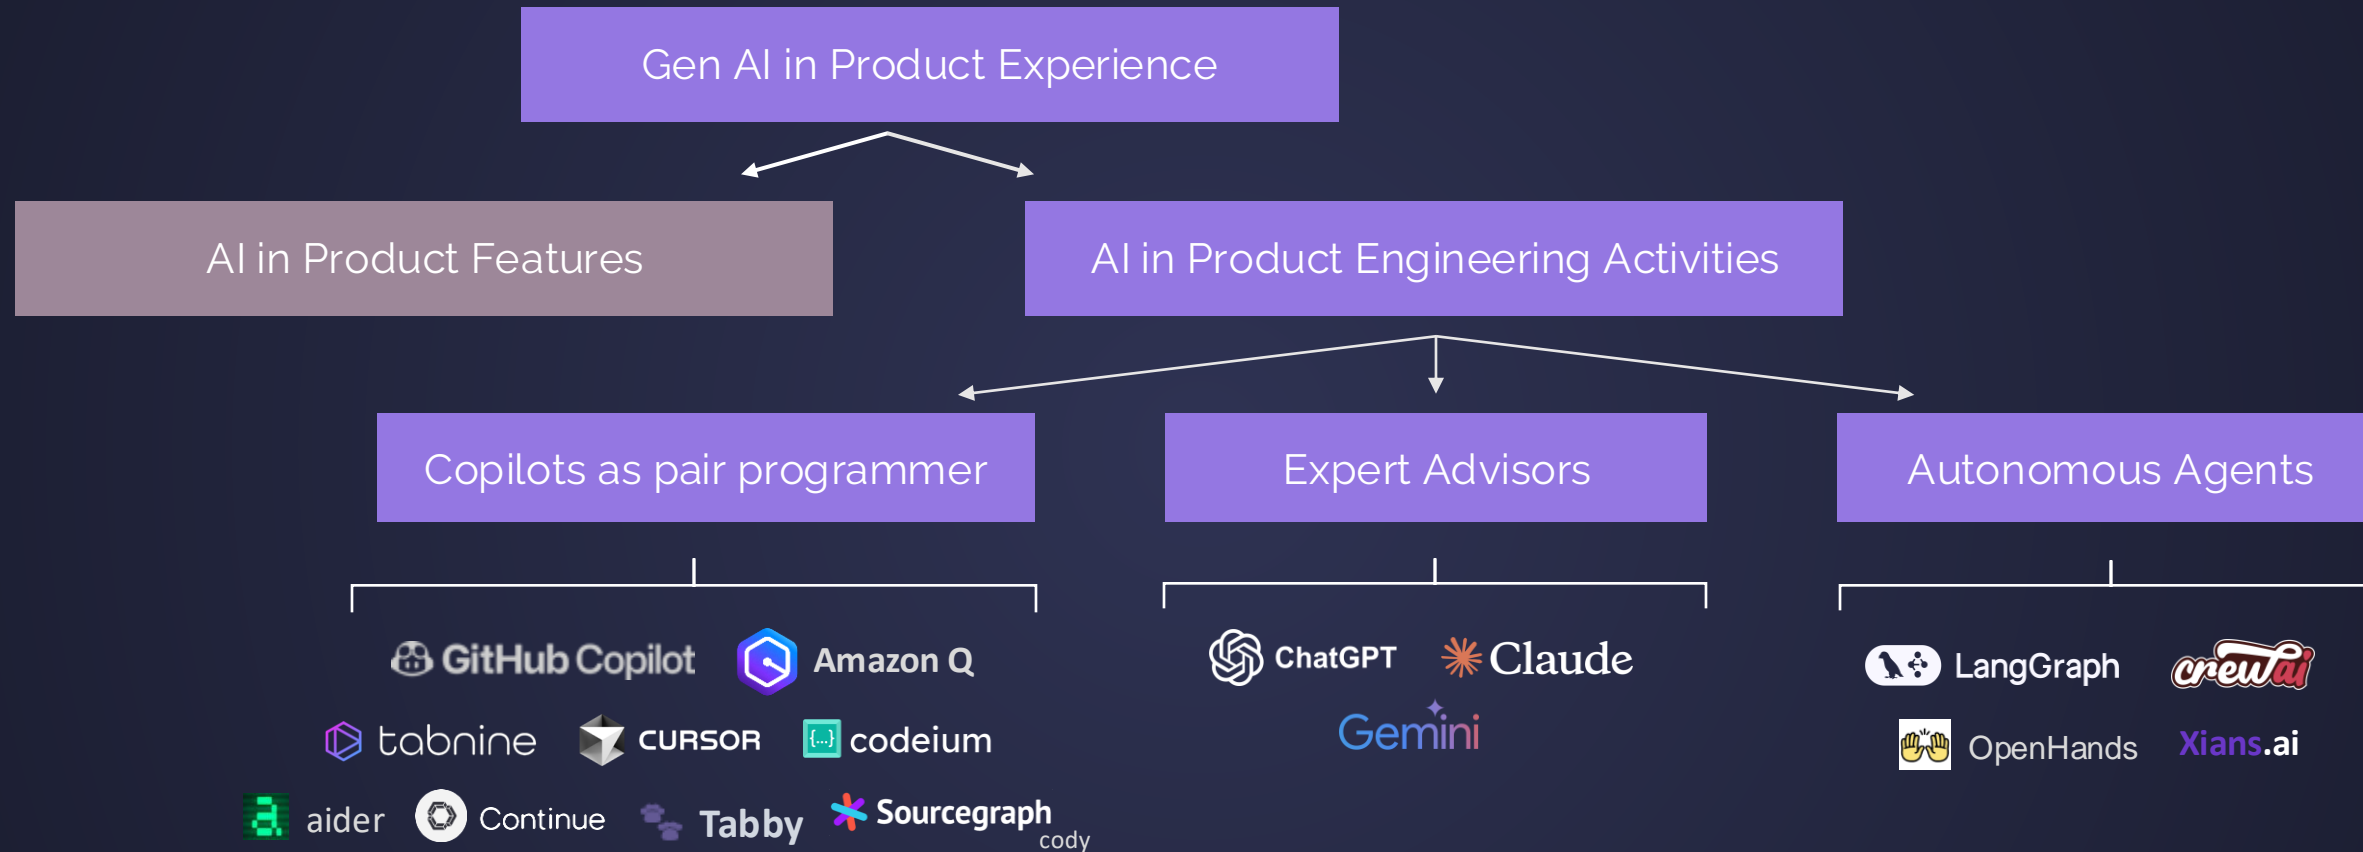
Gen AI in Product Experience

AI in Product Features

AI in Product Engineering Activities

Copilots as pair programmer

Expert Advisors

Autonomous Agents

GitHub Copilot Amazon Q

tabnine CURSOR codeium

aider Continue Tabby Sourcegraph cody

ChatGPT Claude

Gemini

LangGraph crewai

OpenHands Xians.ai